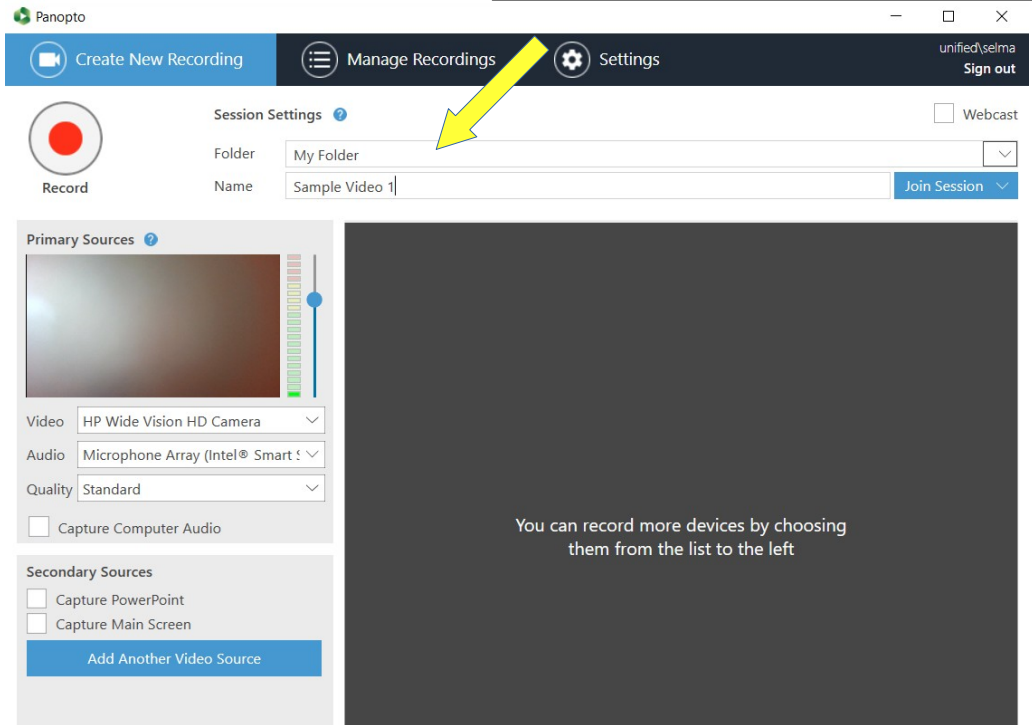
Panopto

Create New Recording

Manage Recordings

Settings

unified\selma
Sign out

Record

Session Settings

Webcast

Folder My Folder

Name Sample Video 1

Join Session

Primary Sources

Video HP Wide Vision HD Camera

Audio Microphone Array (Intel® Smart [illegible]

Quality Standard

Capture Computer Audio

Secondary Sources

Capture PowerPoint

Capture Main Screen

Add Another Video Source

You can record more devices by choosing them from the list to the left